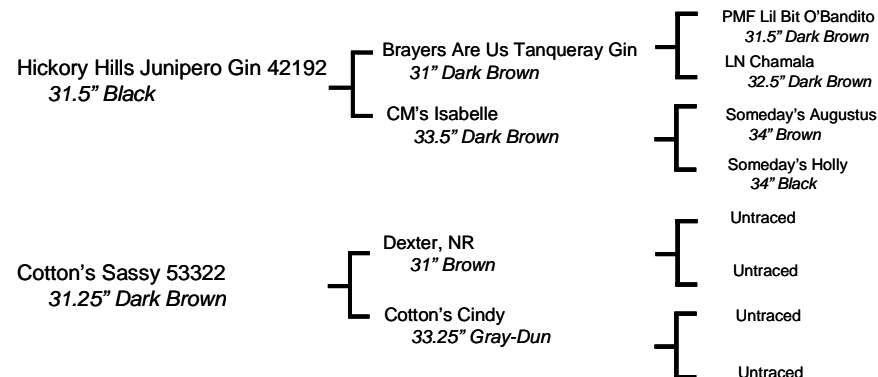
Hickory Hills Junipero Gin 42192
31.5" Black

Brayers Are Us Tanqueray Gin
31" Dark Brown

CM's Isabelle
33.5" Dark Brown

PMF Lil Bit O'Bandito
31.5" Dark Brown

LN Chamala
32.5" Dark Brown

Someday's Augustus
34" Brown

Someday's Holly
34" Black

Cotton's Sassy 53322
31.25" Dark Brown

Dexter, NR
31" Brown

Cotton's Cindy
33.25" Gray-Dun

Untraced

Untraced

Untraced

Untraced